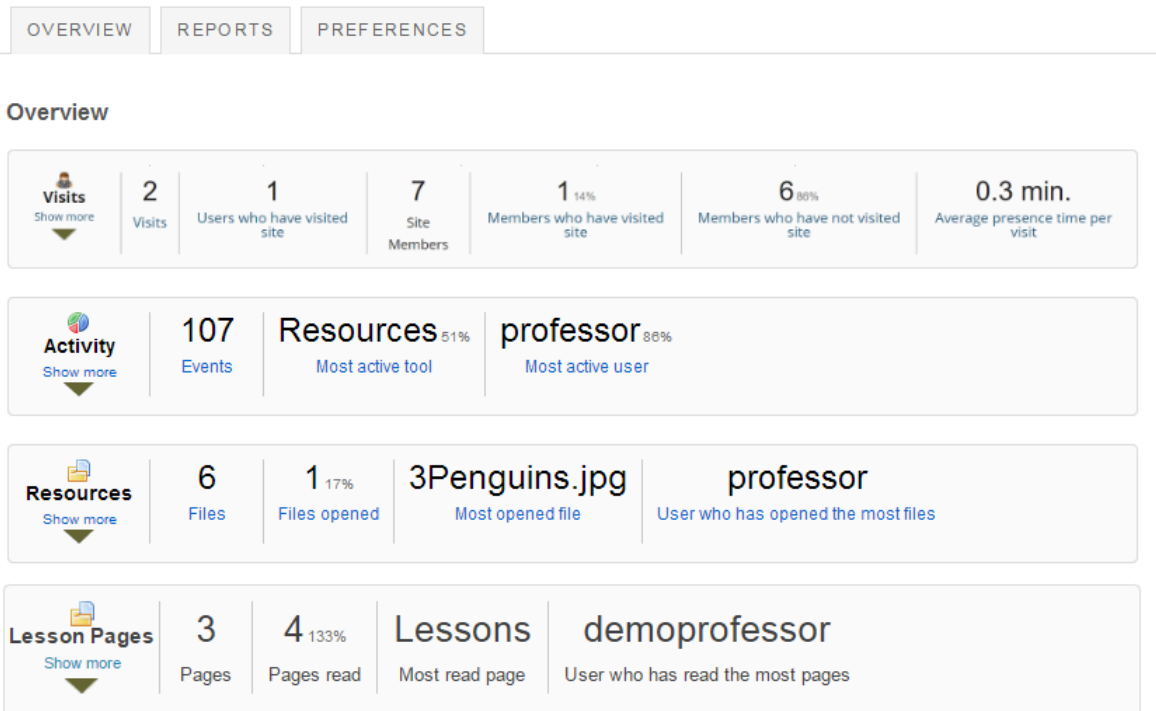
OVERVIEW REPORTS PREFERENCES

Overview

Visits
Show more

2
Visits

1
Users who have visited site

7
Site Members

1 14%
Members who have visited site

6 86%
Members who have not visited site

0.3 min.
Average presence time per visit

Activity
Show more

107
Events

Resources 51%
Most active tool

professor 86%
Most active user

Resources
Show more

6
Files

1 17%
Files opened

3Penguins.jpg
Most opened file

professor
User who has opened the most files

Lesson Pages
Show more

3
Pages

4 133%
Pages read

Lessons
Most read page

demoprofessor
User who has read the most pages